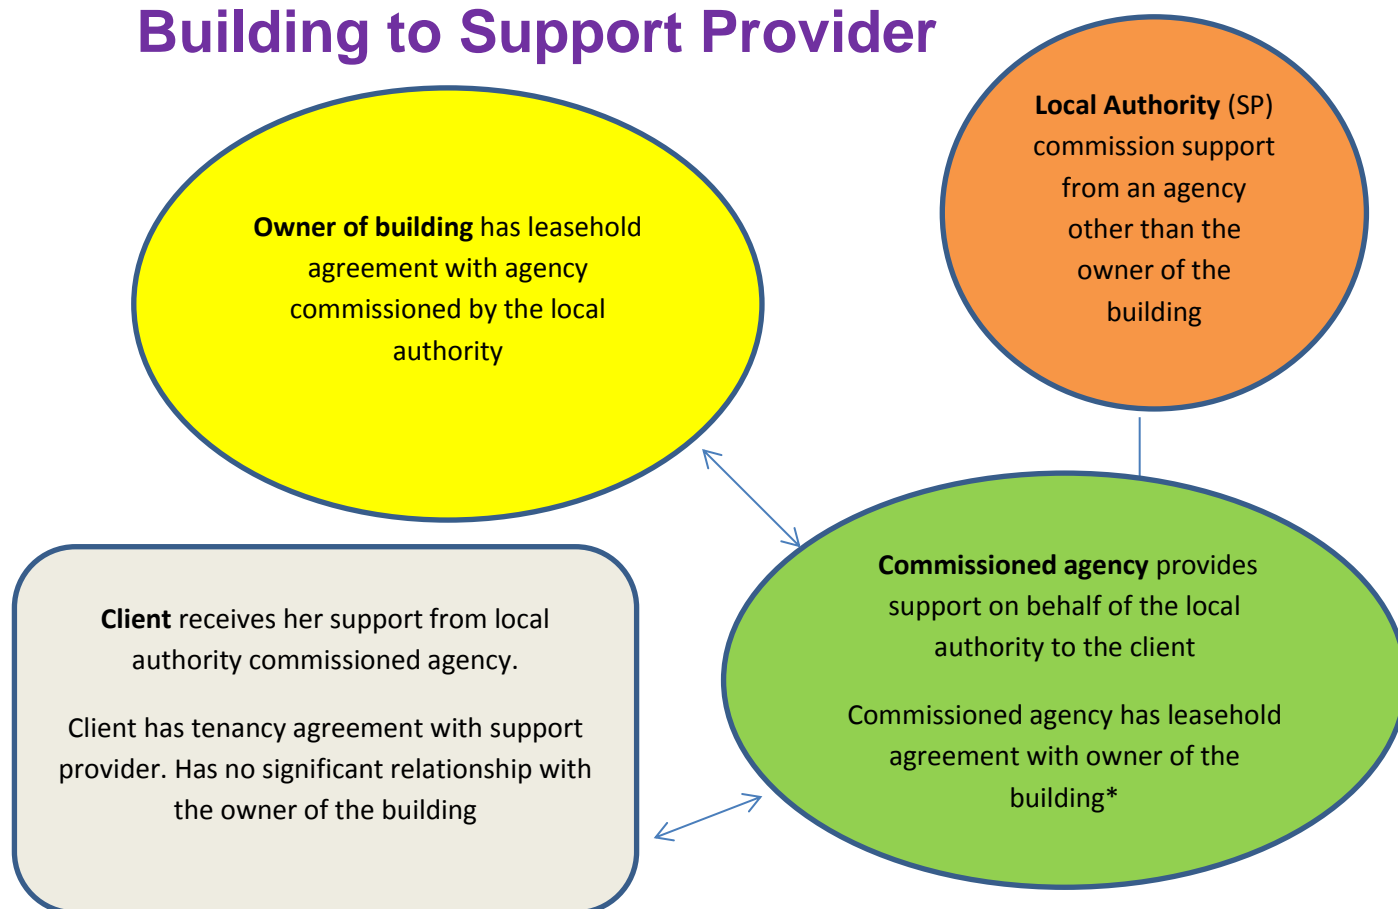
Building to Support Provider

**Owner of building** has leasehold agreement with agency commissioned by the local authority

**Local Authority** (SP) commission support from an agency other than the owner of the building

**Client** receives her support from local authority commissioned agency.

Client has tenancy agreement with support provider. Has no significant relationship with the owner of the building

**Commissioned agency** provides support on behalf of the local authority to the client

Commissioned agency has leasehold agreement with owner of the building*